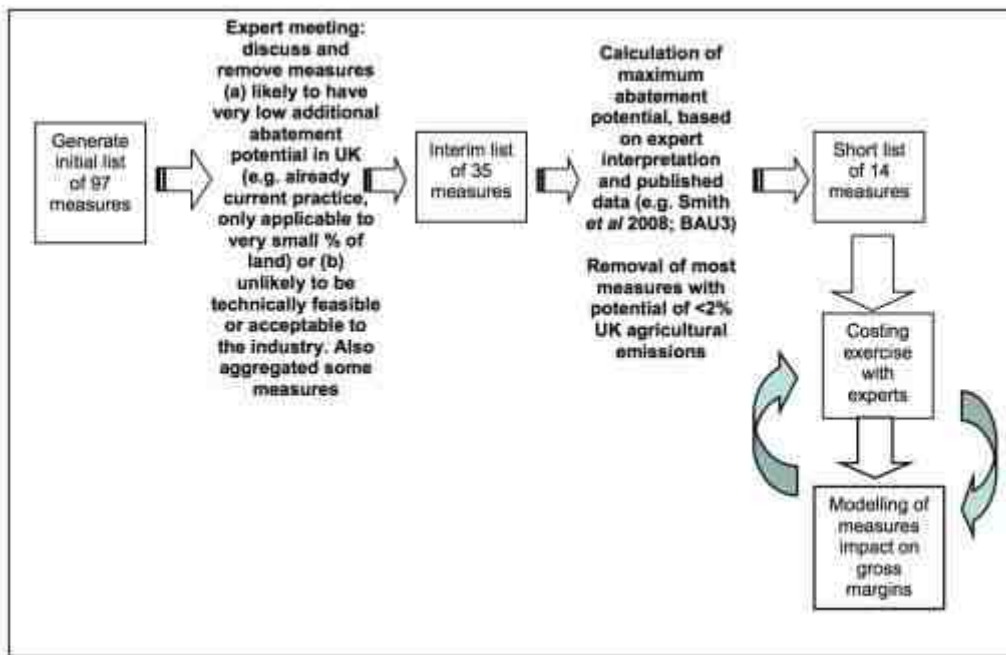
Generate initial list of 97 measures

Expert meeting: discuss and remove measures (a) likely to have very low additional abatement potential in UK (e.g. already current practice, only applicable to very small % of land) or (b) unlikely to be technically feasible or acceptable to the industry. Also aggregated some measures

Interim list of 35 measures

Calculation of maximum abatement potential, based on expert interpretation and published data (e.g. Smith *et al* 2008; BAU3)

Removal of most measures with potential of <2% UK agricultural emissions

Short list of 14 measures

Costing exercise with experts

Modelling of measures impact on gross margins